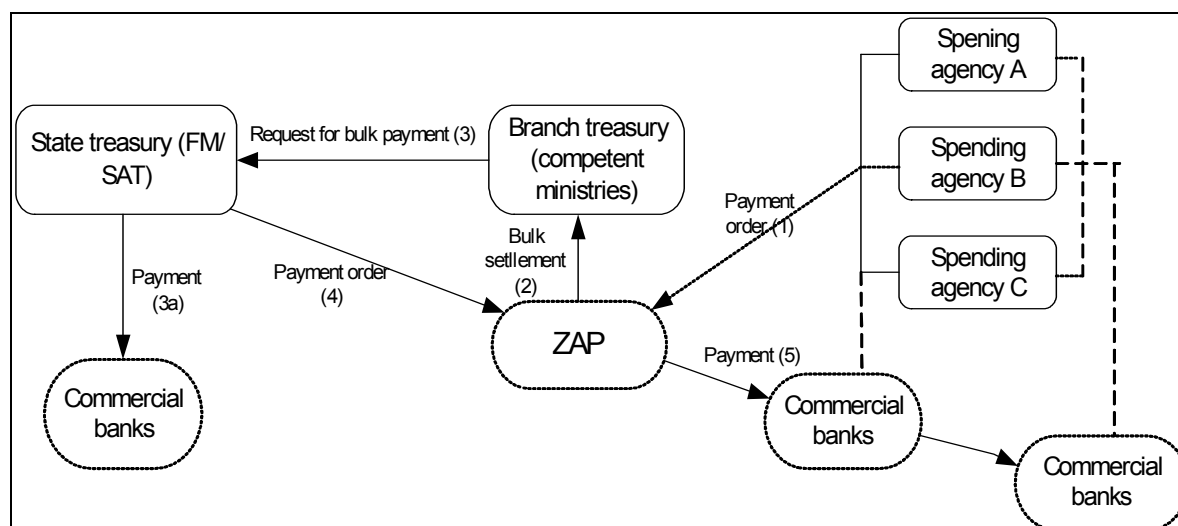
Spening agency A

State treasury (FM/ SAT)

Request for bulk payment (3)

Branch treasury (competent ministries)

Spending agency B

Payment order (1)

Spending agency C

Bulk settlement (2)

Payment (3a)

Payment order (4)

ZAP

Payment (5)

Commercial banks

Commercial banks

Commercial banks